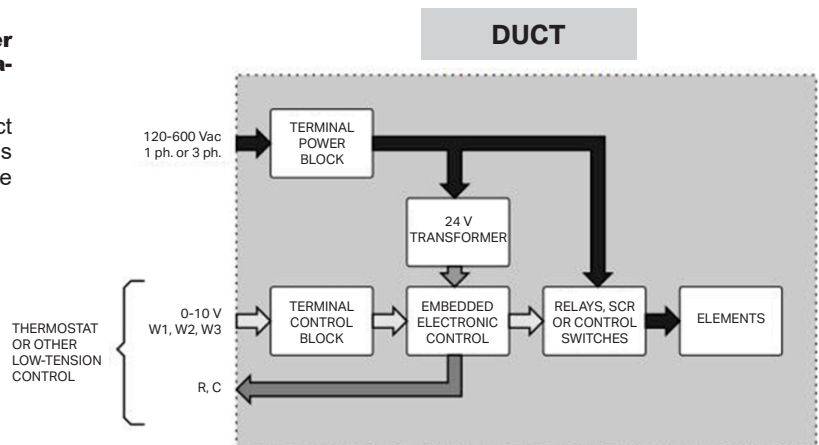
er
n-

ct
s
e

DUCT

120-600 Vac
1 ph. or 3 ph.

TERMINAL POWER BLOCK

24 V TRANSFORMER

THERMOSTAT OR OTHER LOW-TENSION CONTROL

0-10 V
W1, W2, W3

TERMINAL CONTROL BLOCK

EMBEDDED ELECTRONIC CONTROL

RELAYS, SCR OR CONTROL SWITCHES

ELEMENTS

R, C